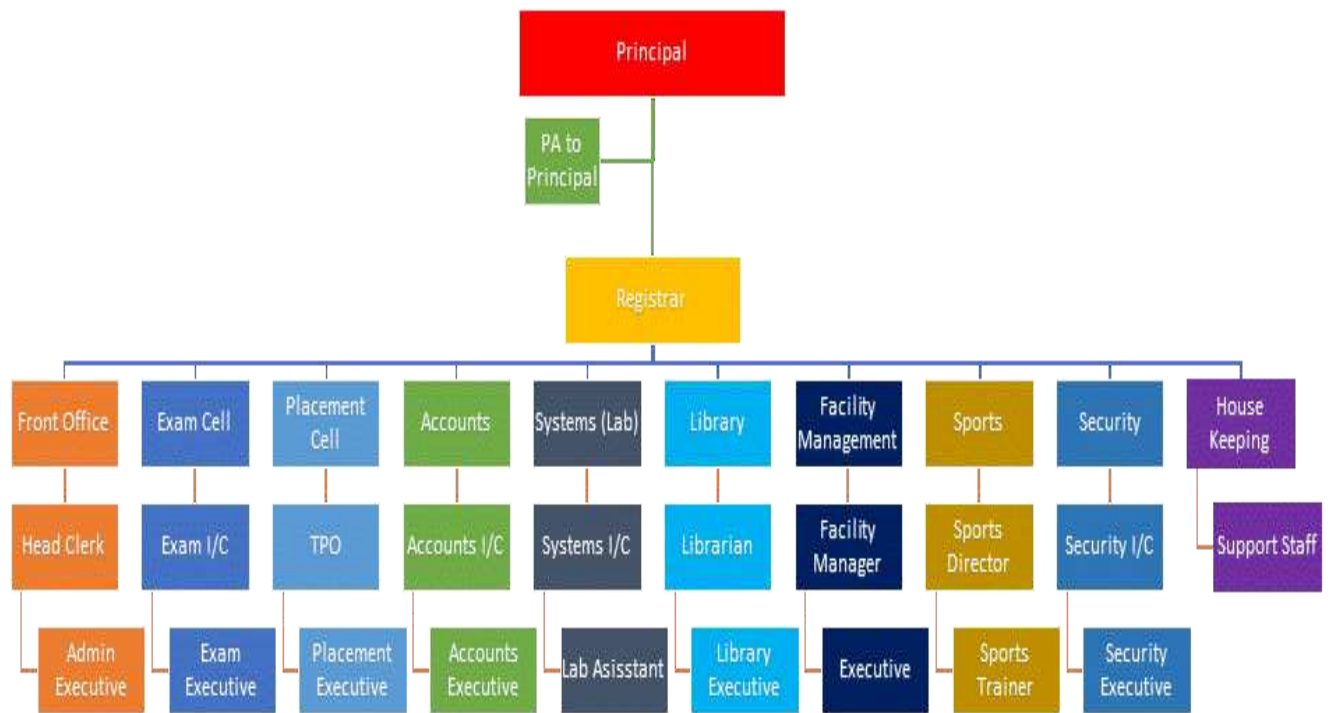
Principal

PA to Principal

Registrar

Front Office

Head Clerk

Admin Executive

Exam Cell

Exam I/C

Exam Executive

Placement Cell

TPO

Placement Executive

Accounts

Accounts I/C

Accounts Executive

Systems (Lab)

Systems I/C

Lab Asisstant

Library

Librarian

Library Executive

Facility Management

Facility Manager

Executive

Sports

Sports Director

Sports Trainer

Security

Security I/C

Security Executive

House Keeping

Support Staff